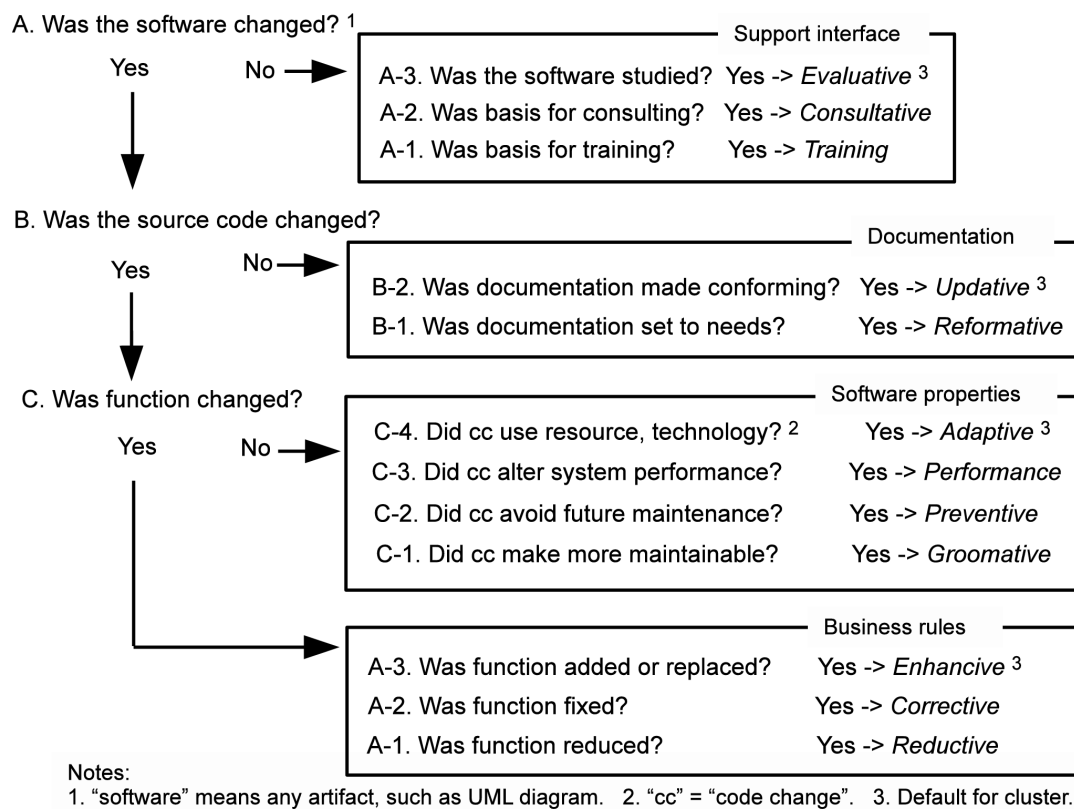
A. Was the software changed? $^1$

Yes

No

Support interface

A-3. Was the software studied? Yes -> *Evaluative* $^3$

A-2. Was basis for consulting? Yes -> *Consultative*

A-1. Was basis for training? Yes -> *Training*

B. Was the source code changed?

Yes

No

Documentation

B-2. Was documentation made conforming? Yes -> *Updative* $^3$

B-1. Was documentation set to needs? Yes -> *Reformative*

C. Was function changed?

Yes

No

Software properties

C-4. Did cc use resource, technology? $^2$ Yes -> *Adaptive* $^3$

C-3. Did cc alter system performance? Yes -> *Performance*

C-2. Did cc avoid future maintenance? Yes -> *Preventive*

C-1. Did cc make more maintainable? Yes -> *Groomative*

Business rules

A-3. Was function added or replaced? Yes -> *Enhancive* $^3$

A-2. Was function fixed? Yes -> *Corrective*

A-1. Was function reduced? Yes -> *Reductive*

Notes:
1. “software” means any artifact, such as UML diagram. 2. “cc” = “code change”. 3. Default for cluster.